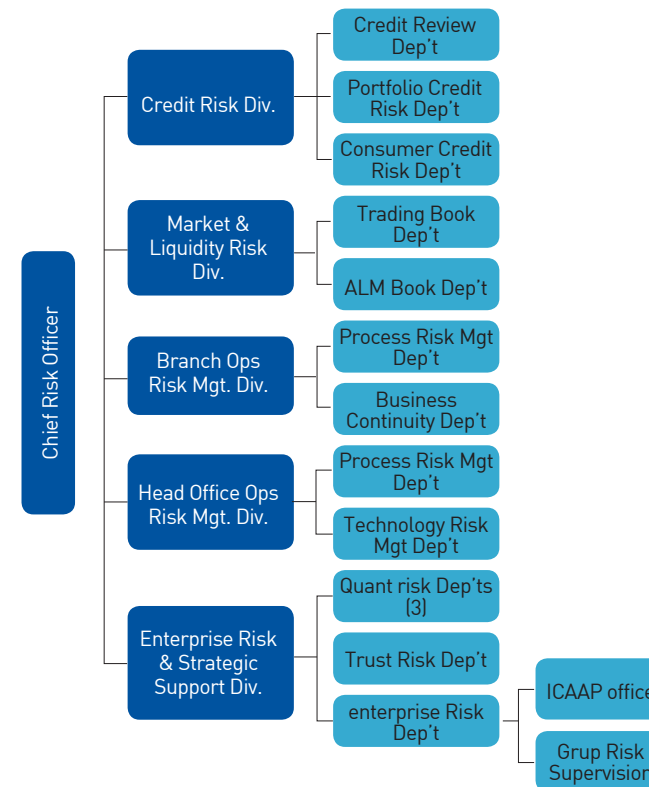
Chief Risk Officer

Credit Risk Div.

Credit Review Dep't

Portfolio Credit Risk Dep't

Consumer Credit Risk Dep't

Market & Liquidity Risk Div.

Trading Book Dep't

ALM Book Dep't

Branch Ops Risk Mgt. Div.

Process Risk Mgt Dep't

Business Continuity Dep't

Head Office Ops Risk Mgt. Div.

Process Risk Mgt Dep't

Technology Risk Mgt Dep't

Enterprise Risk & Strategic Support Div.

Quant risk Dep'ts (3)

Trust Risk Dep't

enterprise Risk Dep't

ICAAP office

Grup Risk Supervision